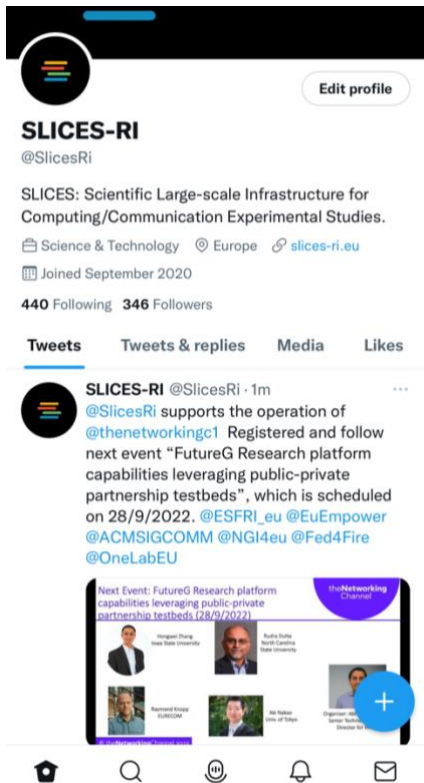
Edit profile

SLICES-RI
@SlicesRi

SLICES: Scientific Large-scale Infrastructure for Computing/Communication Experimental Studies.

Science & Technology  Europe  slices-ri.eu

Joined September 2020

440 Following 346 Followers

Tweets  Tweets & replies  Media  Likes

SLICES-RI @SlicesRi · 1m

@SlicesRi supports the operation of @thenetworkingc1 Registered and follow next event "FutureG Research platform capabilities leveraging public-private partnership testbeds", which is scheduled on 28/9/2022. @ESFRI_eu @EuEmpower @ACMSIGCOMM @NGI4eu @Fed4Fire @OneLabEU

Next Event: FutureG Research platform capabilities leveraging public-private partnership testbeds (28/9/2022)

theNetworking Channel

Hongwei Zhang Iowa State University

Rudra Dutta North Carolina State University

Raymond Knopp EURECOM

Aki Nakao Univ. of Tokyo

Organizer: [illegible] Senior Technical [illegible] Director for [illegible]

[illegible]